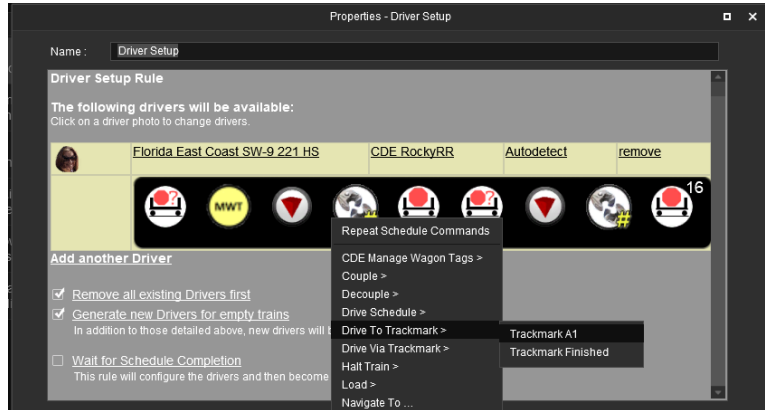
Properties - Driver Setup

Name : Driver Setup

Driver Setup Rule

The following drivers will be available:
Click on a driver photo to change drivers.

| | Florida East Coast SW-9 221 HS | CDE RockyRR | Autodetect | remove |
|---|---|---|---|---|

MWT

16

Repeat Schedule Commands

CDE Manage Wagon Tags >
Couple >
Decouple >
Drive Schedule >
Drive To Trackmark >
Drive Via Trackmark >
Halt Train >
Load >
Navigate To ...

Trackmark A1
Trackmark Finished

Add another Driver

Remove all existing Drivers first

Generate new Drivers for empty trains
In addition to those detailed above, new drivers will b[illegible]

Wait for Schedule Completion
This rule will configure the drivers and then become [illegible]